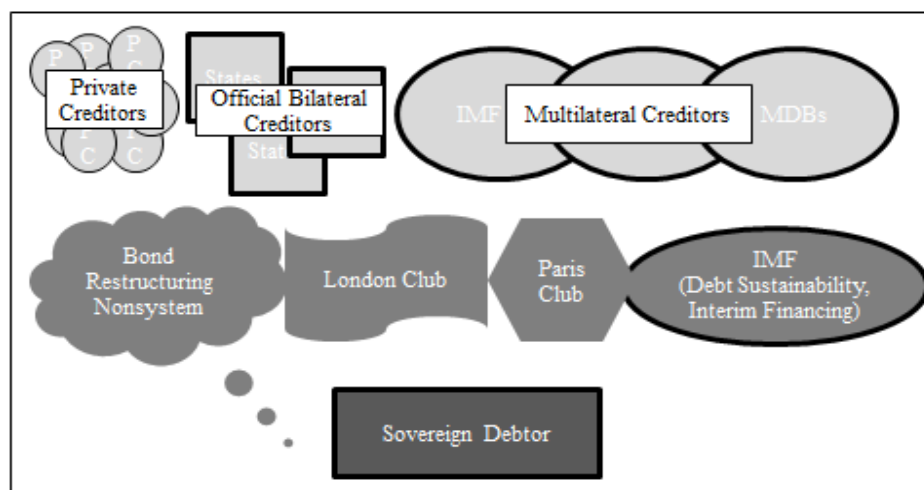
P
P
C
P
C
P
C
Private Creditors
States
Stat
Official Bilateral Creditors
IMF
Multilateral Creditors
MDBs

Bond Restructuring Nonsystem
London Club
Paris Club
IMF (Debt Sustainability, Interim Financing)

Sovereign Debtor